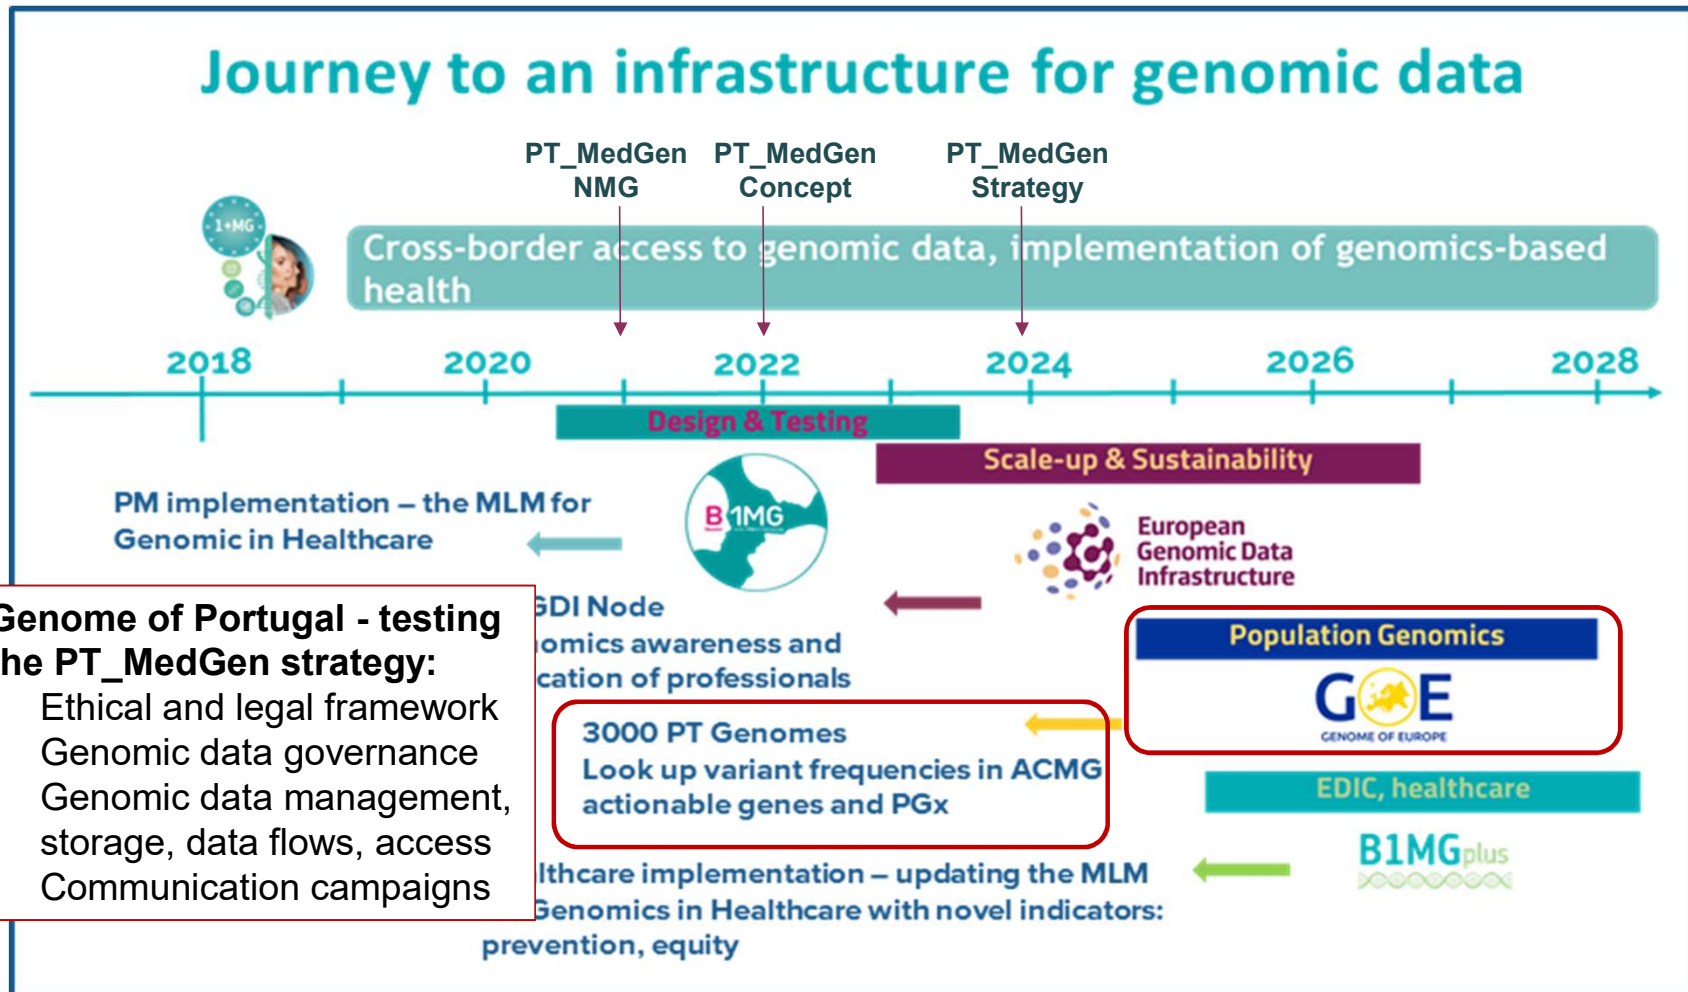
Journey to an infrastructure for genomic data

PT_MedGen NMG

PT_MedGen Concept

PT_MedGen Strategy

1+MG

Cross-border access to genomic data, implementation of genomics-based health

2018 2020 2022 2024 2026 2028

Design & Testing

Scale-up & Sustainability

PM implementation – the MLM for Genomic in Healthcare

B1MG

European Genomic Data Infrastructure

GDI Node
omics awareness and
cation of professionals

Genome of Portugal - testing
he PT_MedGen strategy:
Ethical and legal framework
Genomic data governance
Genomic data management, storage, data flows, access
Communication campaigns

Population Genomics

GOE
GENOME OF EUROPE

3000 PT Genomes
Look up variant frequencies in ACMG actionable genes and PGx

EDIC, healthcare

B1MGplus

lthcare implementation – updating the MLM
Genomics in Healthcare with novel indicators: prevention, equity